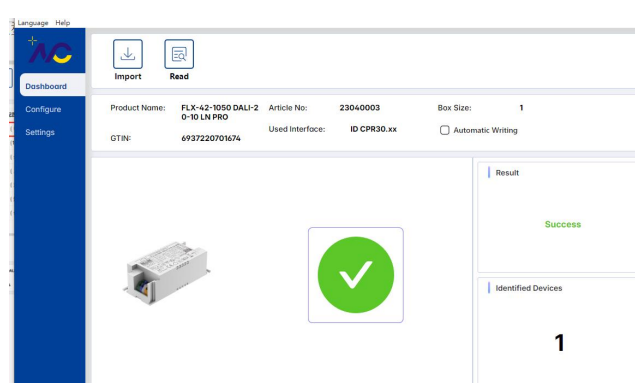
Language Help

AC

Dashboard

Configure

Settings

Import

Read

Product Name: FLX-42-1050 DALI-2 0-10 LN PRO

Article No: 23040003

Box Size: 1

GTIN: 6937220701674

Used Interface: ID CPR30.xx

Automatic Writing

Result

Success

Identified Devices

1